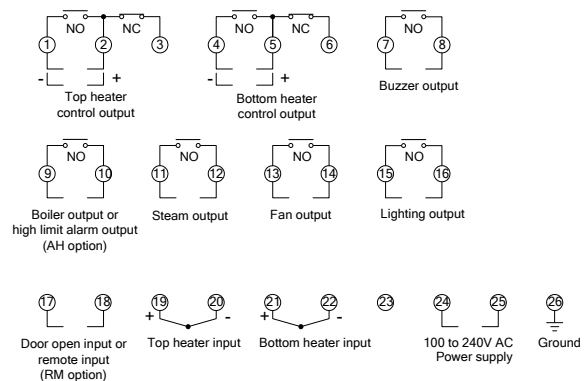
NO NC
1 2 3
- +
Top heater control output

NO NC
4 5 6
- +
Bottom heater control output

NO
7 8
Buzzer output

NO
9 10
Boiler output or high limit alarm output (AH option)

NO
11 12
Steam output

NO
13 14
Fan output

NO
15 16
Lighting output

17 18
Door open input or remote input (RM option)

19 20
+ -
Top heater input

21 22
+ -
Bottom heater input

23

24 25
100 to 240V AC Power supply

26
Ground